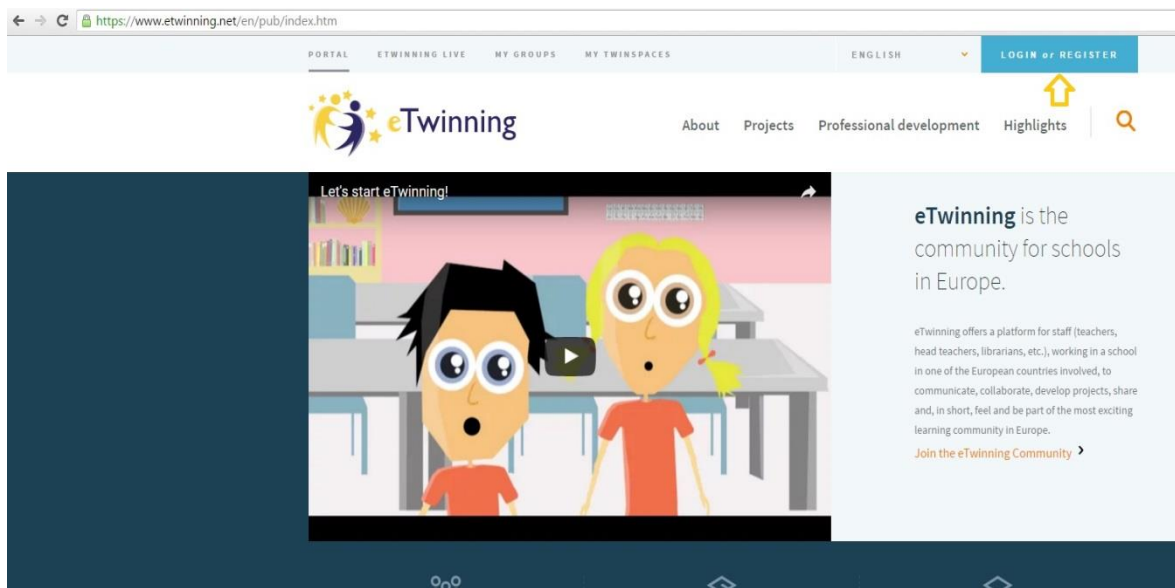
https://www.etwinning.net/en/pub/index.htm

PORTAL ETWINNING LIVE MY GROUPS MY TWINSPACES ENGLISH LOGIN or REGISTER

eTwinning

About Projects Professional development Highlights

Let's start eTwinning!

eTwinning is the community for schools in Europe.

eTwinning offers a platform for staff (teachers, head teachers, librarians, etc.), working in a school in one of the European countries involved, to communicate, collaborate, develop projects, share and, in short, feel and be part of the most exciting learning community in Europe.

Join the eTwinning Community